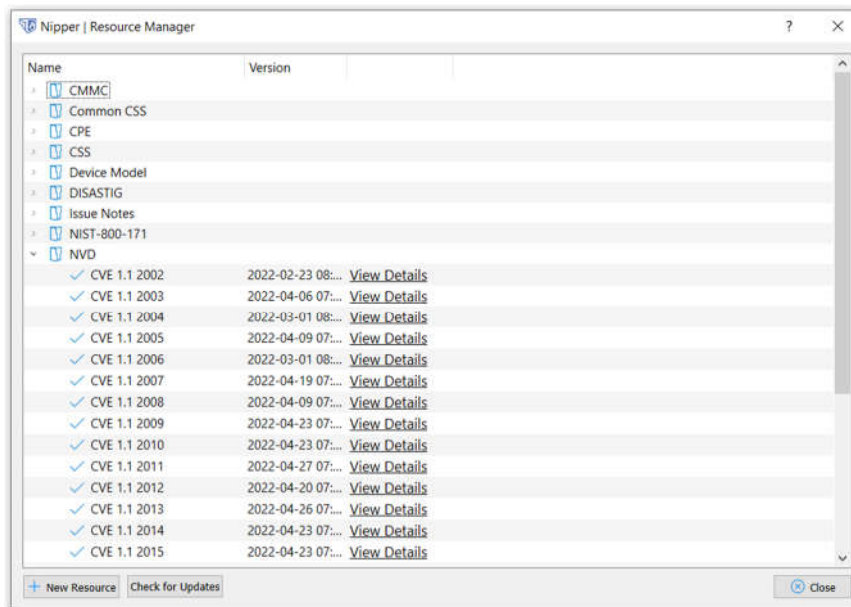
Nipper | Resource Manager

?

| Name | Version | |
|---|---|---|
| CMMC | | |
| Common CSS | | |
| CPE | | |
| CSS | | |
| Device Model | | |
| DISASTIG | | |
| Issue Notes | | |
| NIST-800-171 | | |
| NVD | | |
| CVE 1.1 2002 | 2022-02-23 08:... | View Details |
| CVE 1.1 2003 | 2022-04-06 07:... | View Details |
| CVE 1.1 2004 | 2022-03-01 08:... | View Details |
| CVE 1.1 2005 | 2022-04-09 07:... | View Details |
| CVE 1.1 2006 | 2022-03-01 08:... | View Details |
| CVE 1.1 2007 | 2022-04-19 07:... | View Details |
| CVE 1.1 2008 | 2022-04-09 07:... | View Details |
| CVE 1.1 2009 | 2022-04-23 07:... | View Details |
| CVE 1.1 2010 | 2022-04-23 07:... | View Details |
| CVE 1.1 2011 | 2022-04-27 07:... | View Details |
| CVE 1.1 2012 | 2022-04-20 07:... | View Details |
| CVE 1.1 2013 | 2022-04-26 07:... | View Details |
| CVE 1.1 2014 | 2022-04-23 07:... | View Details |
| CVE 1.1 2015 | 2022-04-23 07:... | View Details |

+ New Resource   Check for Updates   Close